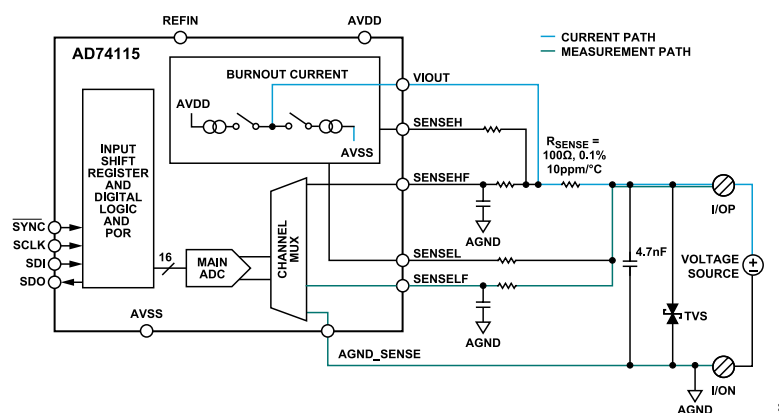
REFIN
AVDD
AD74115
CURRENT PATH
MEASUREMENT PATH
BURNOUT CURRENT
VIOUT
AVDD
SENSEH
AVSS
$R_{SENSE}$ = 100Ω, 0.1% 10ppm/°C
INPUT SHIFT REGISTER AND DIGITAL LOGIC AND POR
SENSEHF
CHANNEL MUX
AGND
$\overline{SYNC}$
SCLK
SDI
SDO
16
MAIN ADC
SENSEL
SENSELF
4.7nF
I/OP
VOLTAGE SOURCE
AVSS
AGND
TVS
AGND_SENSE
I/ON
AGND